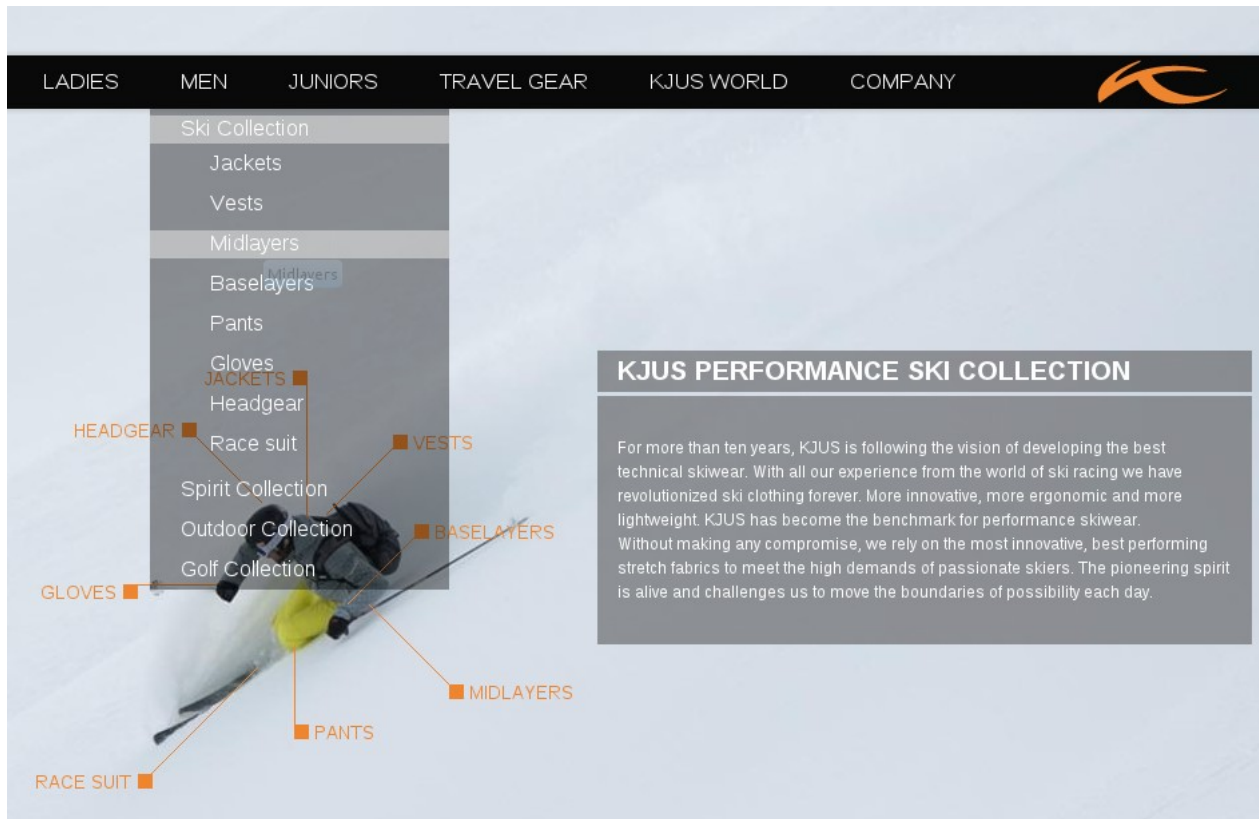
LADIES MEN JUNIORS TRAVEL GEAR KJUS WORLD COMPANY

Ski Collection
Jackets
Vests
Midlayers
Midlayers
Baselayers
Pants
Gloves
Headgear
Race suit
Spirit Collection
Outdoor Collection
Golf Collection

JACKETS
HEADGEAR
VESTS
BASELAYERS
GLOVES
MIDLAYERS
PANTS
RACE SUIT

KJUS PERFORMANCE SKI COLLECTION

For more than ten years, KJUS is following the vision of developing the best technical skiwear. With all our experience from the world of ski racing we have revolutionized ski clothing forever. More innovative, more ergonomic and more lightweight. KJUS has become the benchmark for performance skiwear.
Without making any compromise, we rely on the most innovative, best performing stretch fabrics to meet the high demands of passionate skiers. The pioneering spirit is alive and challenges us to move the boundaries of possibility each day.